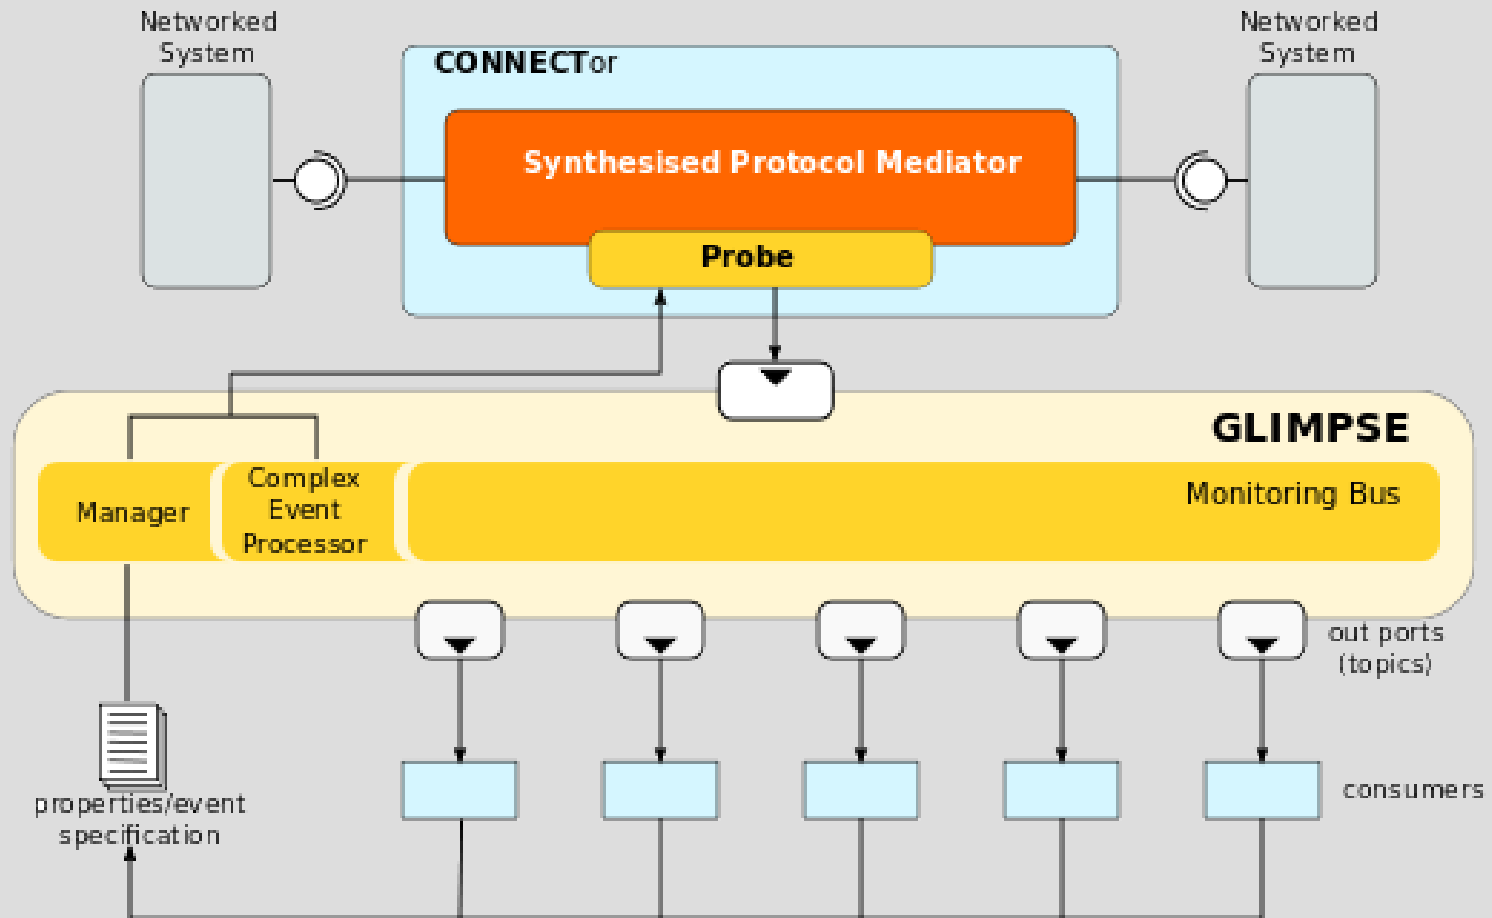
Networked System

CONNECTor

Synthesised Protocol Mediator

Probe

Networked System

GLIMPSE

Manager

Complex Event Processor

Monitoring Bus

out ports (topics)

properties/event specification

consumers